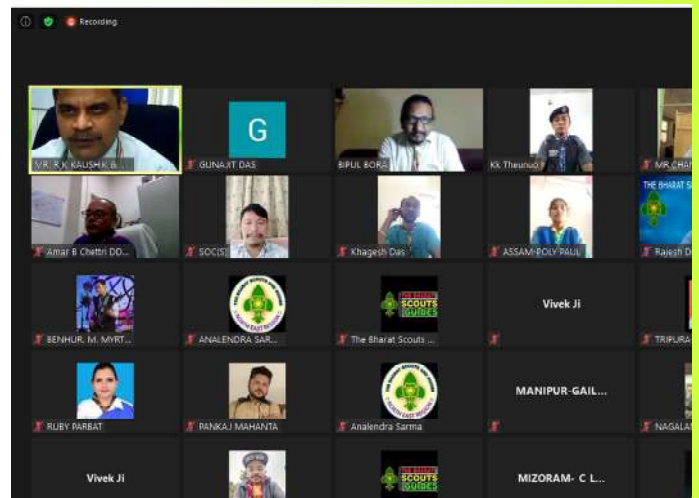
Recording

V.R. R.K KAUSHIK G...
G
GUNAJIT DAS
BIPUL BORA
Kk Theunuo
MR.CHAN
Amar B Chettri DD...
SOC(S)
Khagesh Das
ASSAM-POLY PAUL
THE BHARAT S
Rajesh D
BENHUR. M. MYRT...
ANALENDRA SAR...
The Bharat Scouts ...
THE BHARAT SCOUTS AND GUIDES
Vivek Ji
TRIPURA
RUBY PARBAT
PANKAJ MAHANTA
Analendra Sarma
MANIPUR-GAIL...
NAGALA
Vivek Ji
THE BHARAT SCOUTS AND GUIDES
MIZORAM- C L...